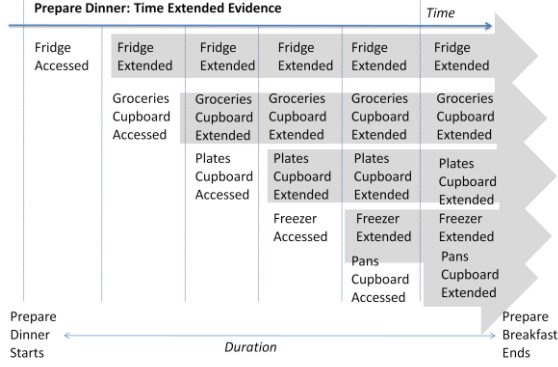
Prepare Dinner: Time Extended Evidence

Time

Fridge Accessed

Fridge Extended

Groceries Cupboard Accessed

Fridge Extended

Groceries Cupboard Extended

Plates Cupboard Accessed

Fridge Extended

Groceries Cupboard Extended

Plates Cupboard Extended

Freezer Accessed

Fridge Extended

Groceries Cupboard Extended

Plates Cupboard Extended

Freezer Extended

Pans Cupboard Accessed

Fridge Extended

Groceries Cupboard Extended

Plates Cupboard Extended

Freezer Extended

Pans Cupboard Extended

Prepare Dinner Starts

Duration

Prepare Breakfast Ends